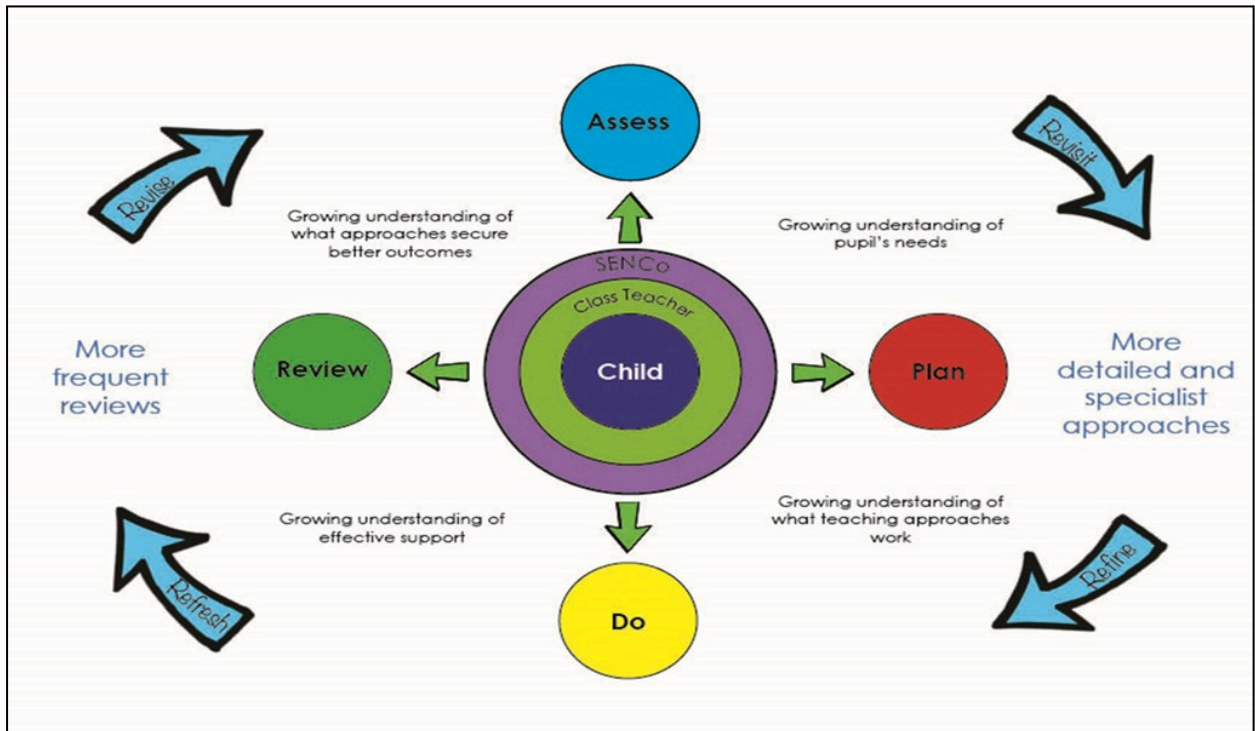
Assess

Revise

Revisit

Growing understanding of what approaches secure better outcomes

Growing understanding of pupil's needs

SENCo

Class Teacher

Child

More frequent reviews

Review

Plan

More detailed and specialist approaches

Growing understanding of effective support

Growing understanding of what teaching approaches work

Refresh

Refine

Do